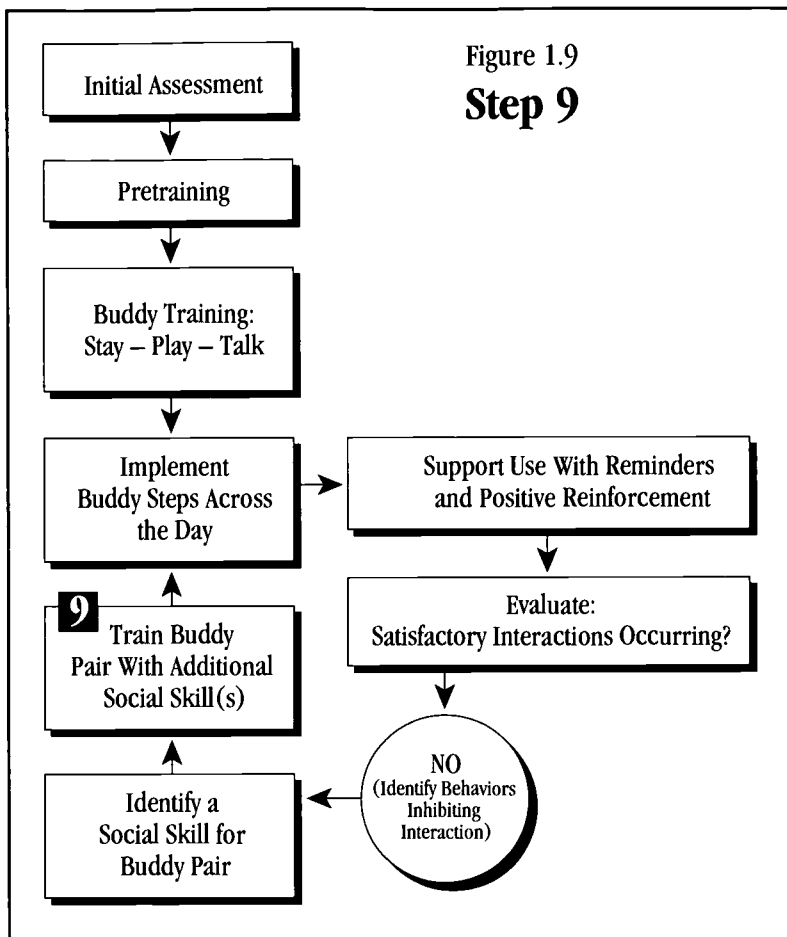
Figure 1.9
**Step 9**

Initial Assessment

Pretraining

Buddy Training: Stay – Play – Talk

Implement Buddy Steps Across the Day

Support Use With Reminders and Positive Reinforcement

Evaluate: Satisfactory Interactions Occurring?

NO (Identify Behaviors Inhibiting Interaction)

Identify a Social Skill for Buddy Pair

9 Train Buddy Pair With Additional Social Skill(s)